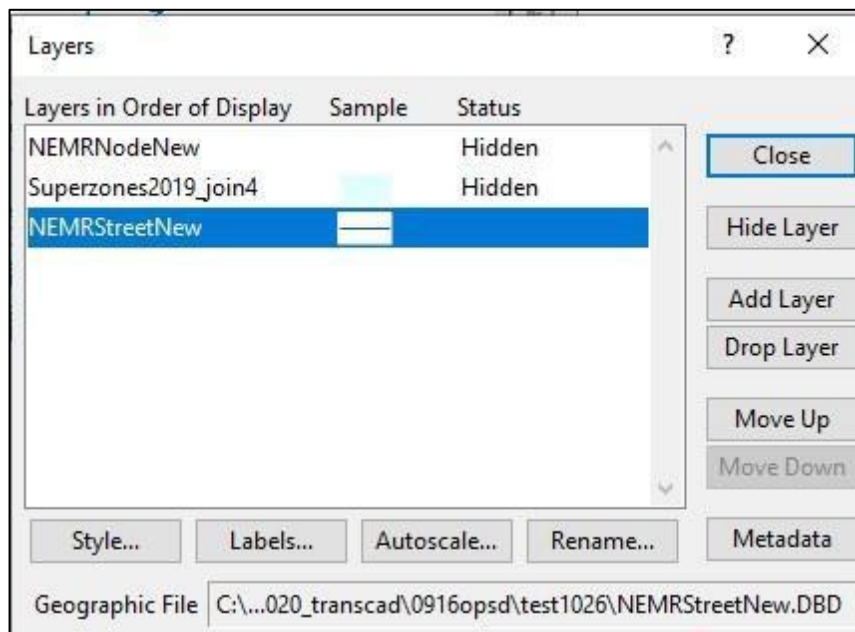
Layers

?

×

| Layers in Order of Display | Sample | Status |
|---|---|---|
| NEMRNodeNew | | Hidden |
| Superzones2019_join4 | | Hidden |
| NEMRStreetNew | | |

Close

Hide Layer

Add Layer

Drop Layer

Move Up

Move Down

Style...

Labels...

Autoscale...

Rename...

Metadata

Geographic File C:\...020_transcad\0916opsd\test1026\NEMRStreetNew.DBD